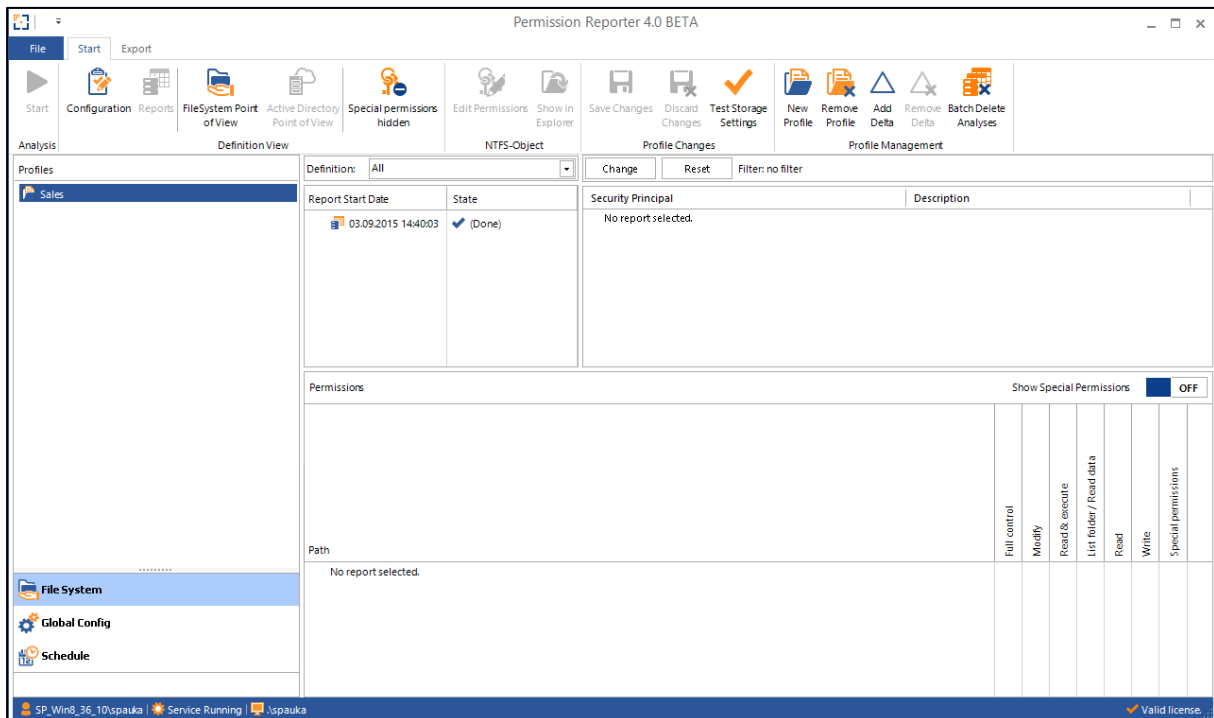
Permission Reporter 4.0 BETA

File Start Export

Start
Analysis

Configuration Reports FileSystem Point of View Active Directory Point of View Special permissions hidden
Definition View

Edit Permissions Show in Explorer
NTFS-Object

Save Changes Discard Changes Test Storage Settings
Profile Changes

New Profile Remove Profile Add Delta Remove Delta Batch Delete Analyses
Profile Management

Profiles
Sales

Definition: All

Change Reset Filter: no filter

| Report Start Date | State |
|---|---|
| 03.09.2015 14:40:03 | (Done) |

| Security Principal | Description |
|---|---|
| No report selected. | |

Permissions
Show Special Permissions OFF

| Path | Full control | Modify | Read & execute | List folder / Read data | Read | Write | Special permissions |
|---|---|---|---|---|---|---|---|
| No report selected. | | | | | | | |

File System
Global Config
Schedule

SP_Win8_36_10\spauka | Service Running | .\spauka
Valid license.